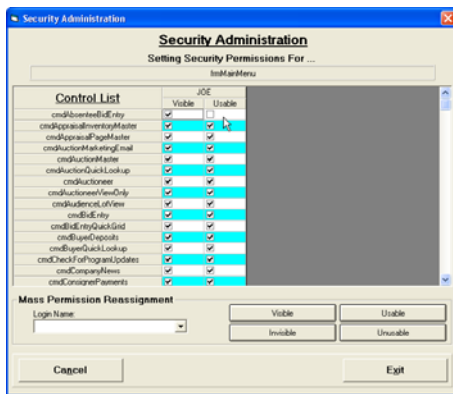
Security Administration

Security Administration

Setting Security Permissions For ...

frmMainMenu

| Control List | JOE Visible | JOE Usable |
|---|---|---|
| cmdAbsenteeBidEntry | ✔ | |
| cmdAppraisalInventoryMaster | ✔ | ✔ |
| cmdAppraisalPageMaster | ✔ | ✔ |
| cmdAuctionMarketingEmail | ✔ | ✔ |
| cmdAuctionMaster | ✔ | ✔ |
| cmdAuctionQuickLookup | ✔ | ✔ |
| cmdAuctioneer | ✔ | ✔ |
| cmdAuctioneerViewOnly | ✔ | ✔ |
| cmdAudienceLotView | ✔ | ✔ |
| cmdBidEntry | ✔ | ✔ |
| cmdBidEntryQuickGrid | ✔ | ✔ |
| cmdBuyerDeposits | ✔ | ✔ |
| cmdBuyerQuickLookup | ✔ | ✔ |
| cmdCheckForProgramUpdates | ✔ | ✔ |
| cmdCompanyNews | ✔ | ✔ |
| cmdConsignerPayments | ✔ | ✔ |

Mass Permission Reassignment

Login Name:

Visible

Usable

Invisible

Unusable

Cancel

Exit